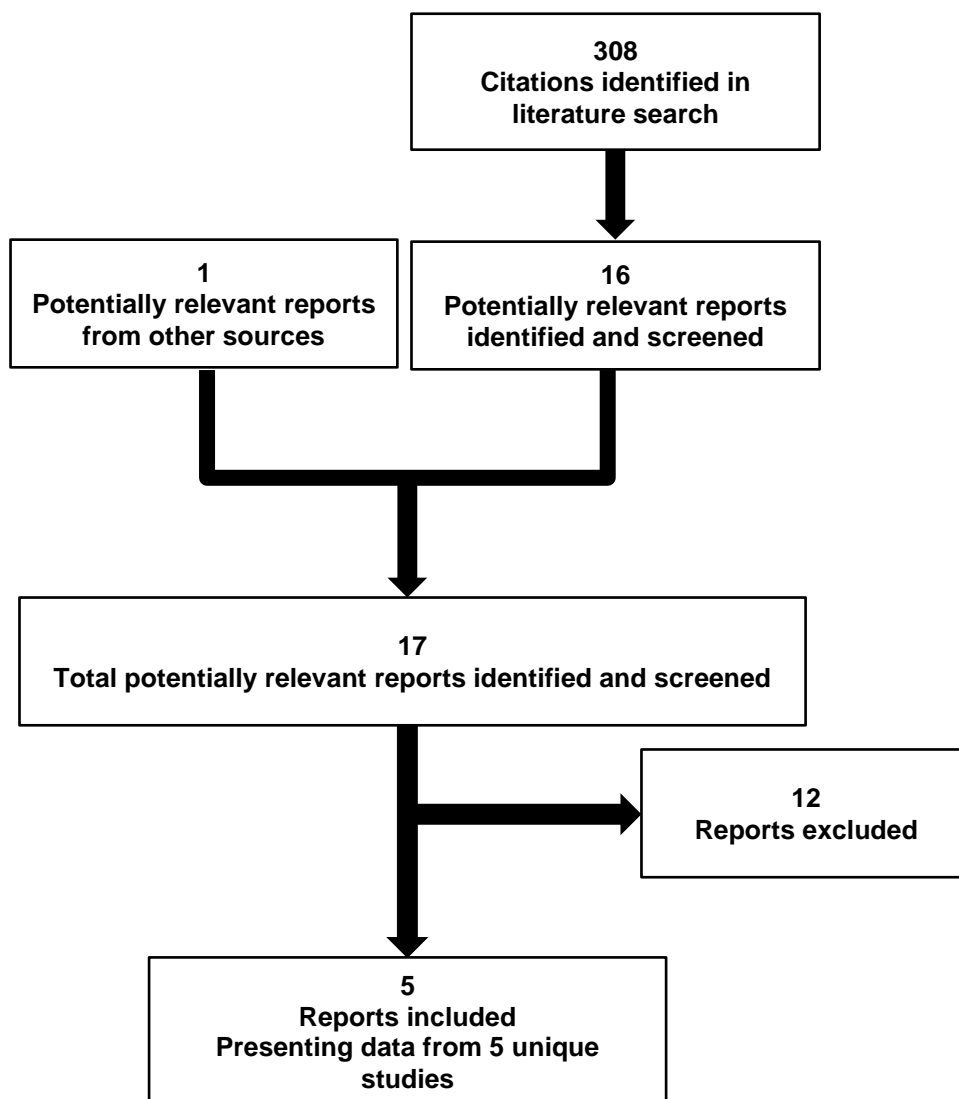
308
Citations identified in literature search

1
Potentially relevant reports from other sources

16
Potentially relevant reports identified and screened

17
Total potentially relevant reports identified and screened

12
Reports excluded

5
Reports included
Presenting data from 5 unique studies